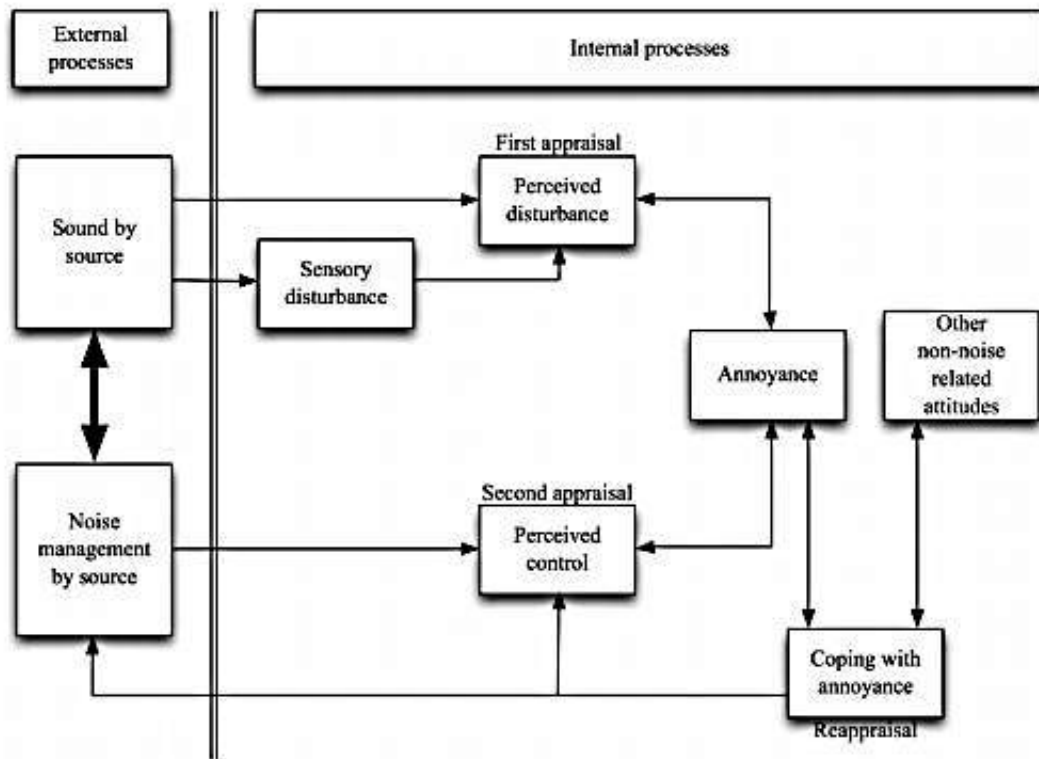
External processes

Internal processes

First appraisal

Perceived disturbance

Sound by source

Sensory disturbance

Annoyance

Other non-noise related attitudes

Second appraisal

Noise management by source

Perceived control

Coping with annoyance

Reappraisal